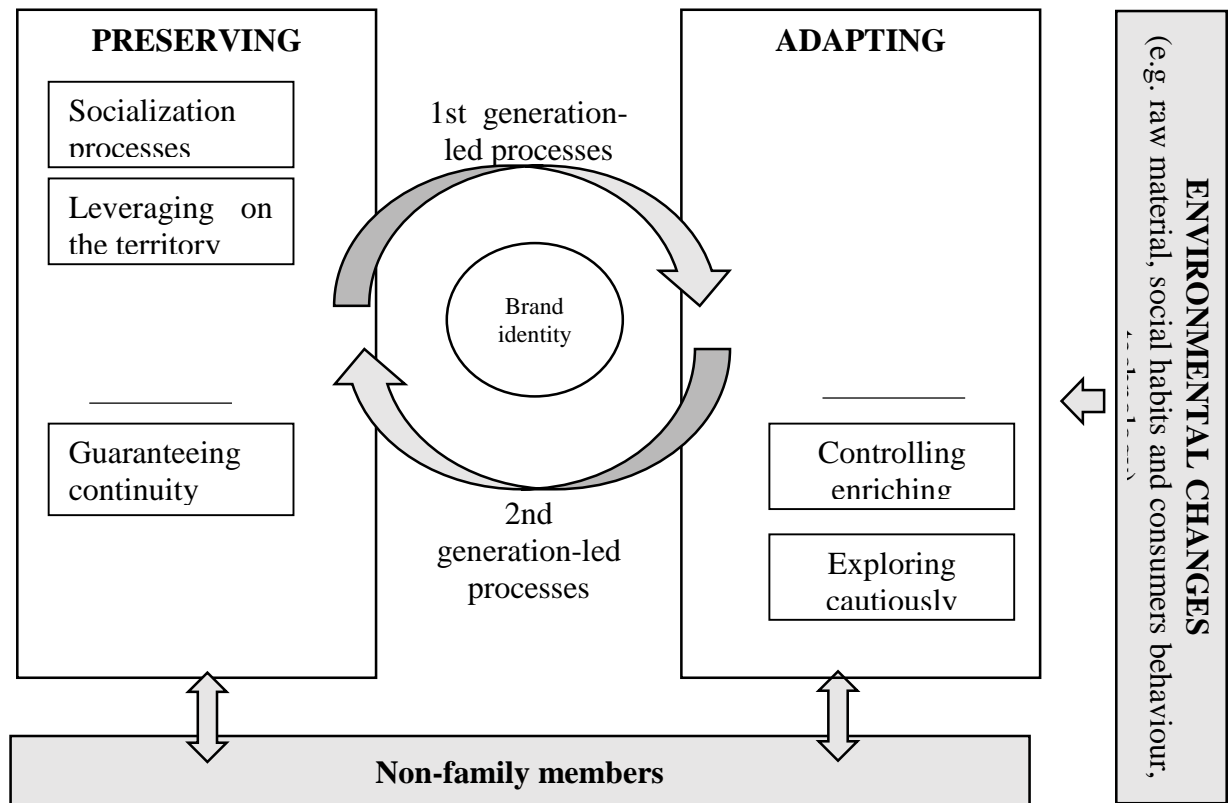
PRESERVING

Socialization processes

Leveraging on the territory

Guaranteeing continuity

1st generation-led processes

Brand identity

2nd generation-led processes

ADAPTING

Controlling enriching

Exploring cautiously

ENVIRONMENTAL CHANGES

(e.g. raw material, social habits and consumers behaviour, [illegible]

Non-family members